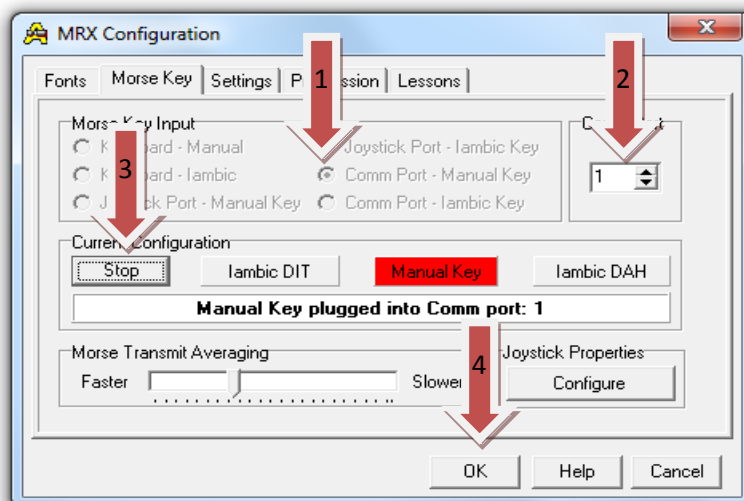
MRX Configuration

Fonts | Morse Key | Settings | P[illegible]ssion | Lessons

Morse Key Input
K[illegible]board - Manual
K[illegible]oard - Iambic
J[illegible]ck Port - Manual Key
Joystick Port - Iambic Key
Comm Port - Manual Key
Comm Port - Iambic Key

C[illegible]t
1

Curren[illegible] Configuration
Stop
Iambic DIT
Manual Key
Iambic DAH
Manual Key plugged into Comm port: 1

Morse Transmit Averaging
Faster
Slowe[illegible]

Joystick Properties
Configure

OK
Help
Cancel

1
2
3
4